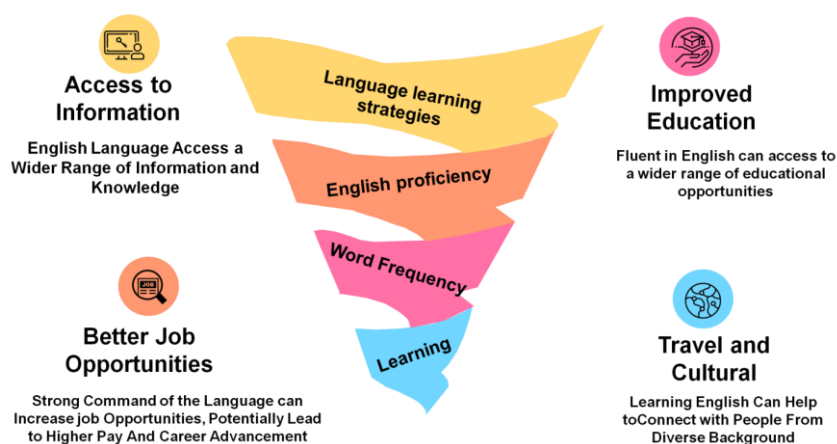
Access to Information

English Language Access a Wider Range of Information and Knowledge

Language learning strategies

English proficiency

Word Frequency

Learning

Improved Education

Fluent in English can access to a wider range of educational opportunities

JOB

Better Job Opportunities

Strong Command of the Language can Increase job Opportunities, Potentially Lead to Higher Pay And Career Advancement

Travel and Cultural

Learning English Can Help toConnect with People From Diverse Background